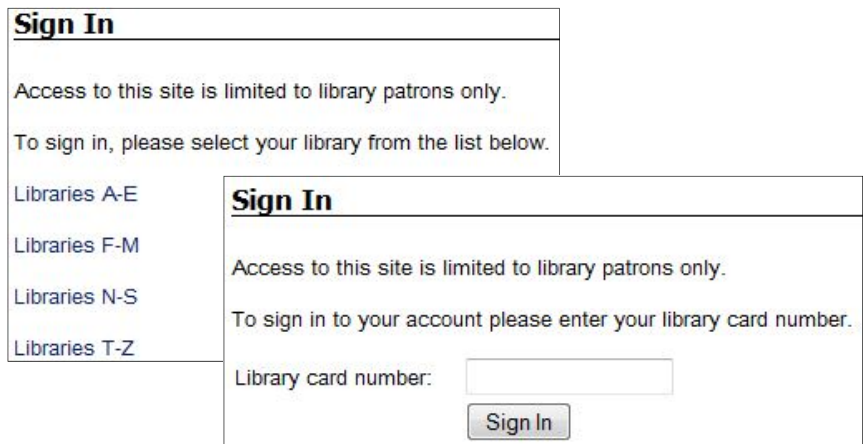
Sign In

Access to this site is limited to library patrons only.

To sign in, please select your library from the list below.

Libraries A-E

Libraries F-M

Libraries N-S

Libraries T-Z

Sign In

Access to this site is limited to library patrons only.

To sign in to your account please enter your library card number.

Library card number:

Sign In